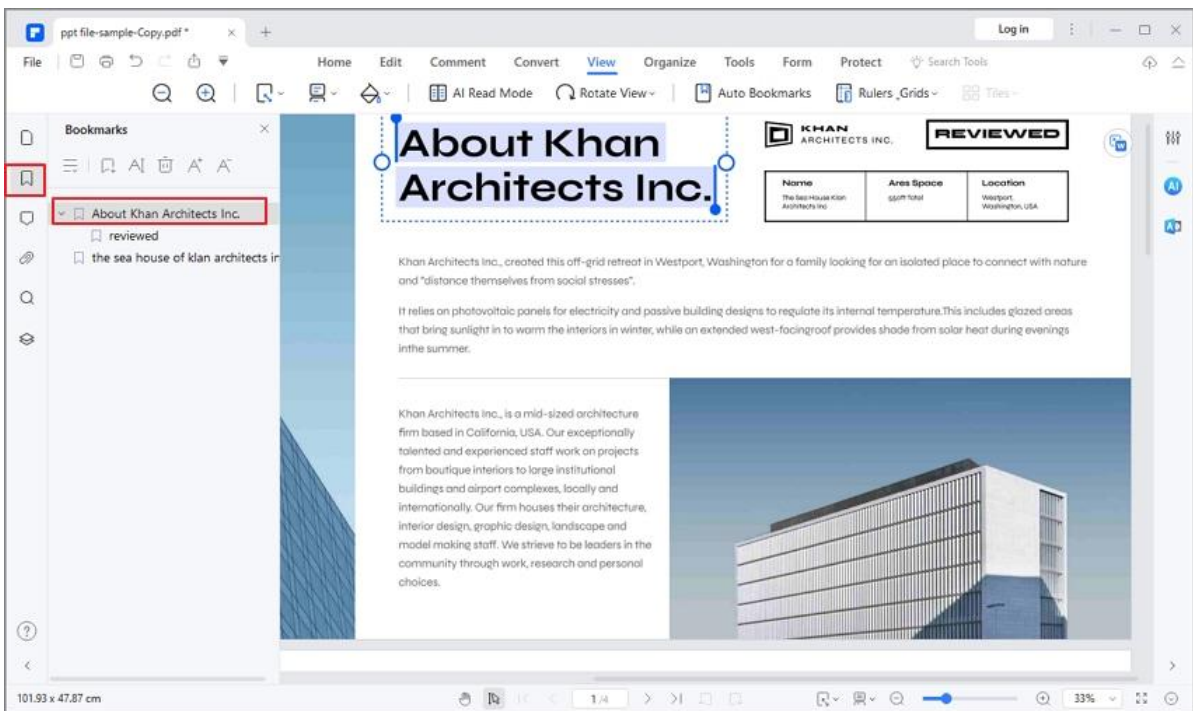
ppt file-sample-Copy.pdf *

Log in

File

Home Edit Comment Convert View Organize Tools Form Protect Search Tools

AI Read Mode Rotate View Auto Bookmarks Rulers Grids Tiles

Bookmarks

About Khan Architects Inc.
reviewed
the sea house of klan architects ir

About Khan Architects Inc.

KHAN ARCHITECTS INC.

REVIEWED

| Name | Ares Space | Location |
|---|---|---|
| The Sea House Klan Architects Inc | 550ft Total | Westport, Washington, USA |

Khan Architects Inc., created this off-grid retreat in Westport, Washington for a family looking for an isolated place to connect with nature and "distance themselves from social stresses".

It relies on photovoltaic panels for electricity and passive building designs to regulate its internal temperature.This includes glazed areas that bring sunlight in to warm the interiors in winter, while an extended west-facingroof provides shade from solar heat during evenings inthe summer.

Khan Architects Inc., is a mid-sized architecture firm based in California, USA. Our exceptionally talented and experienced staff work on projects from boutique interiors to large institutional buildings and airport complexes, locally and internationally. Our firm houses their architecture, interior design, graphic design, landscape and model making staff. We strieve to be leaders in the community through work, research and personal choices.

101.93 x 47.87 cm

1/4

33%